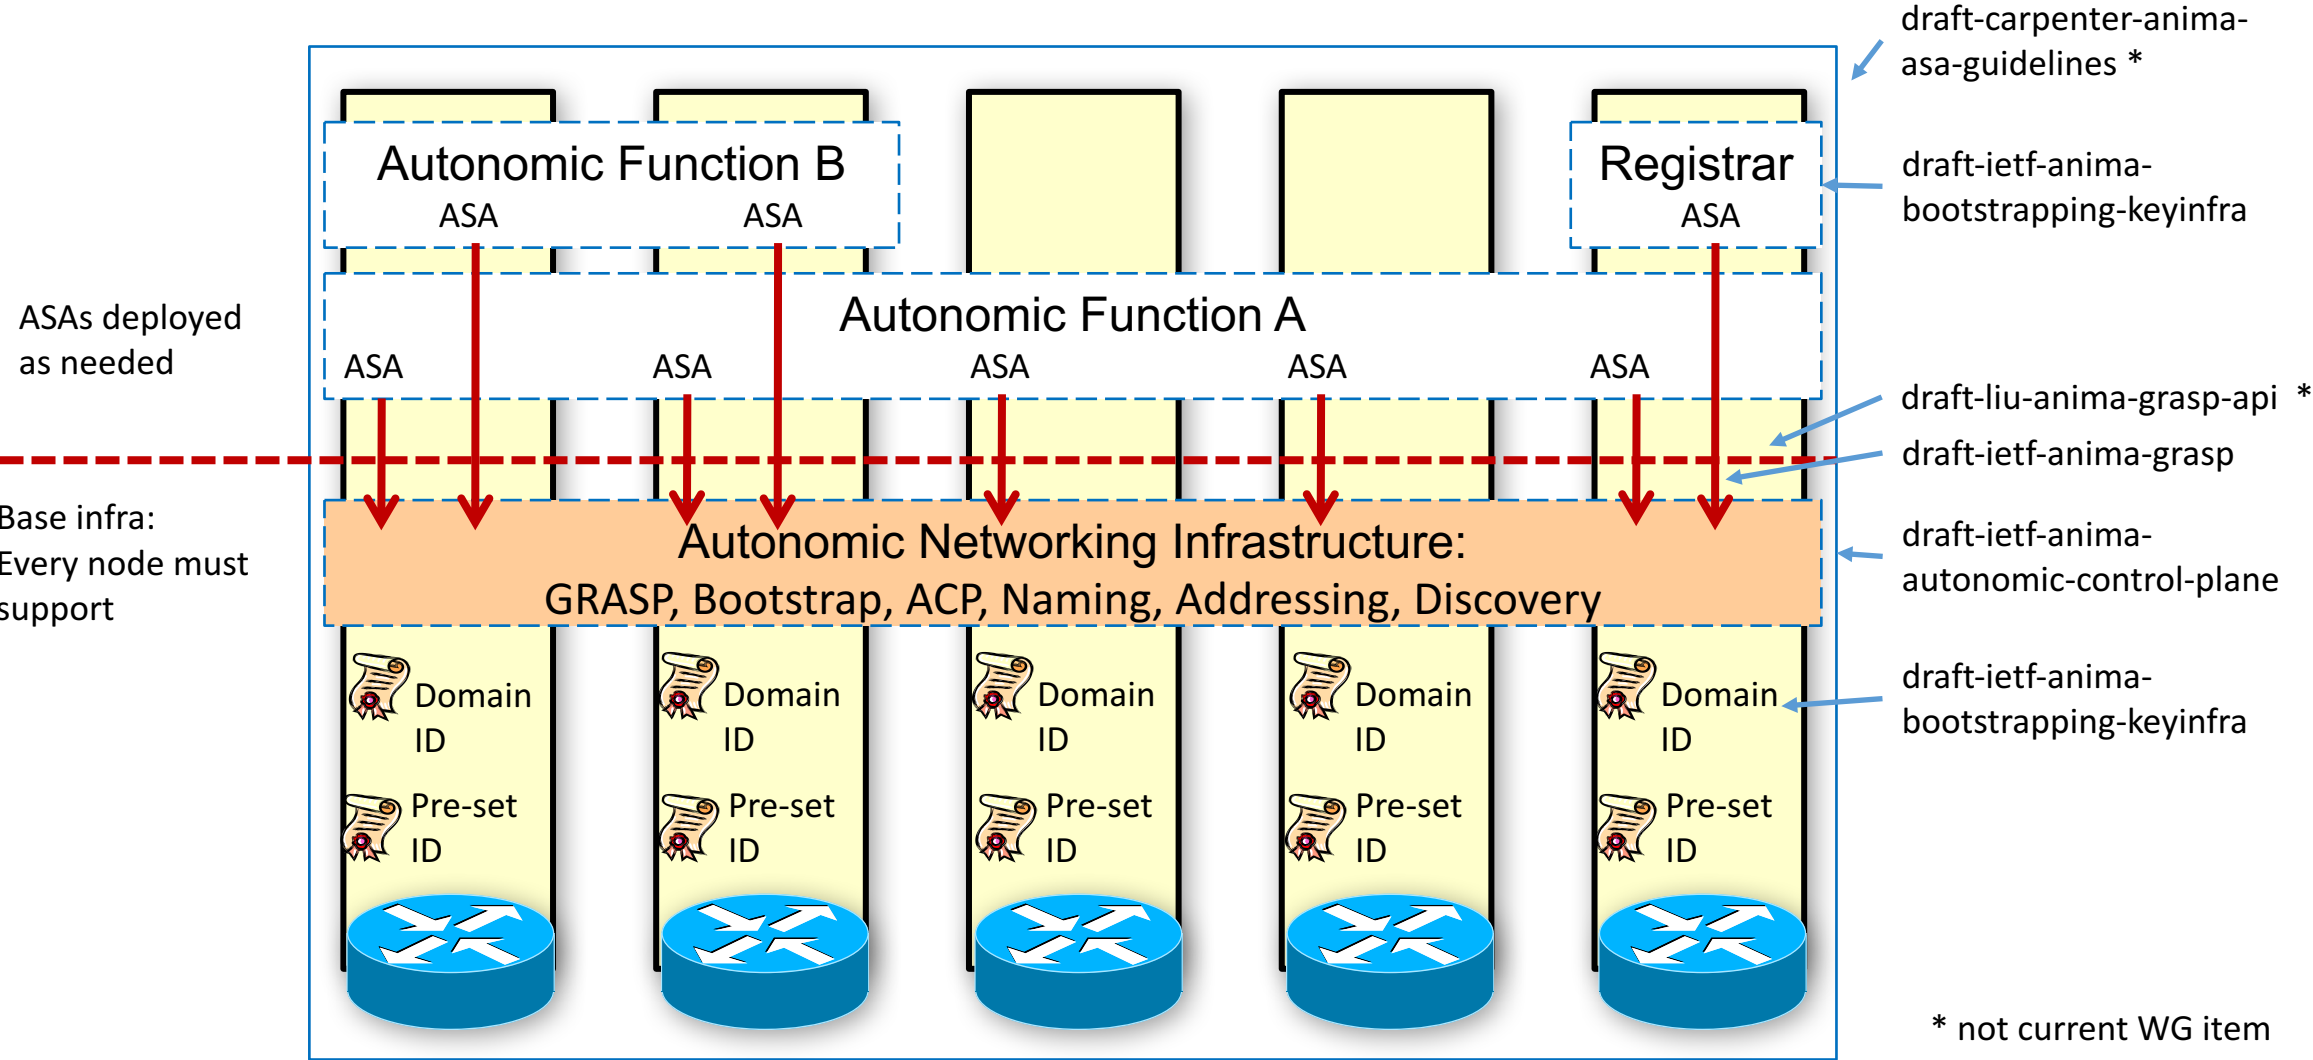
draft-carpenter-anima-asa-guidelines *

Autonomic Function B
ASA
ASA

Registrar
ASA

draft-ietf-anima-bootstrapping-keyinfra

ASAs deployed as needed

Autonomic Function A
ASA
ASA
ASA
ASA
ASA

draft-liu-anima-grasp-api *

draft-ietf-anima-grasp

Base infra: Every node must support

Autonomic Networking Infrastructure:
GRASP, Bootstrap, ACP, Naming, Addressing, Discovery

draft-ietf-anima-autonomic-control-plane

Domain ID
Pre-set ID

Domain ID
Pre-set ID

Domain ID
Pre-set ID

Domain ID
Pre-set ID

Domain ID
Pre-set ID

draft-ietf-anima-bootstrapping-keyinfra

* not current WG item